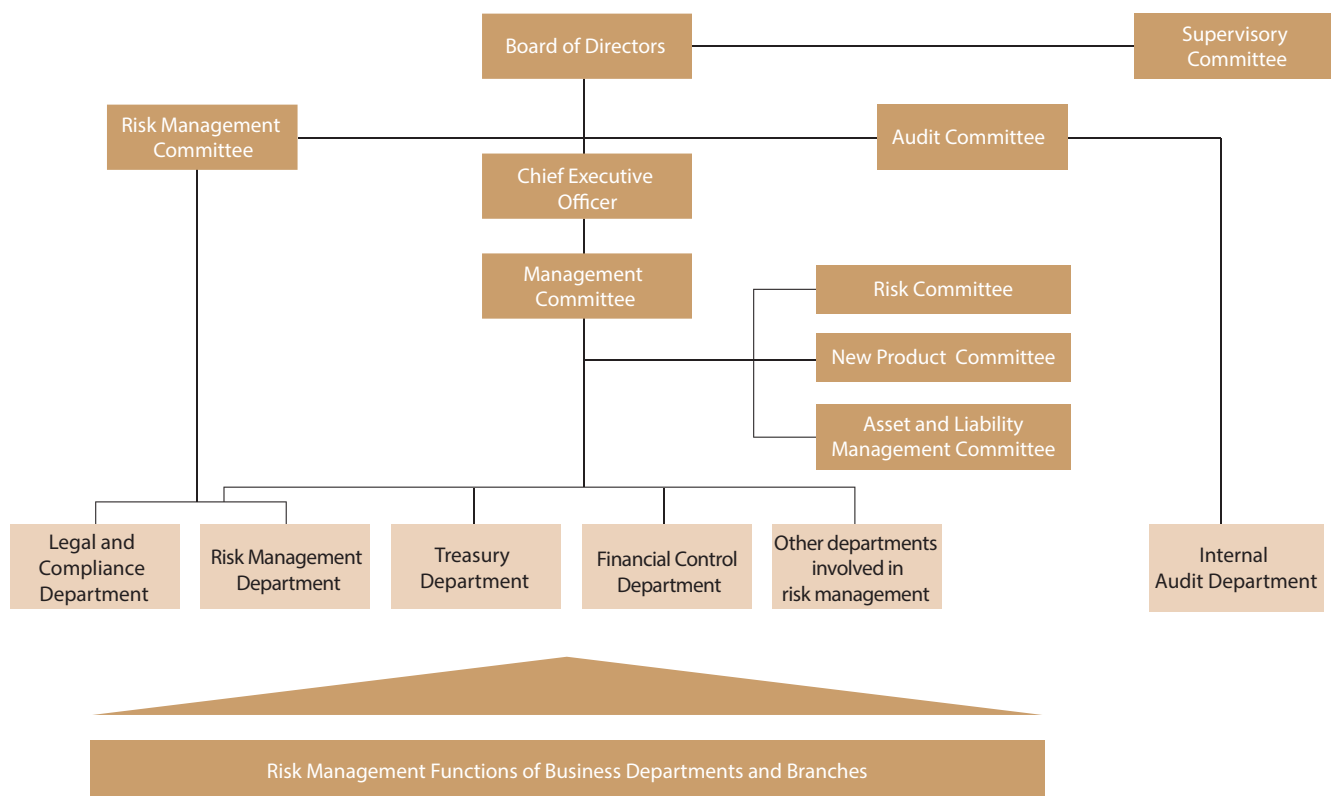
Board of Directors

Supervisory Committee

Risk Management Committee

Audit Committee

Chief Executive Officer

Management Committee

Risk Committee

New Product Committee

Asset and Liability Management Committee

Legal and Compliance Department

Risk Management Department

Treasury Department

Financial Control Department

Other departments involved in risk management

Internal Audit Department

Risk Management Functions of Business Departments and Branches